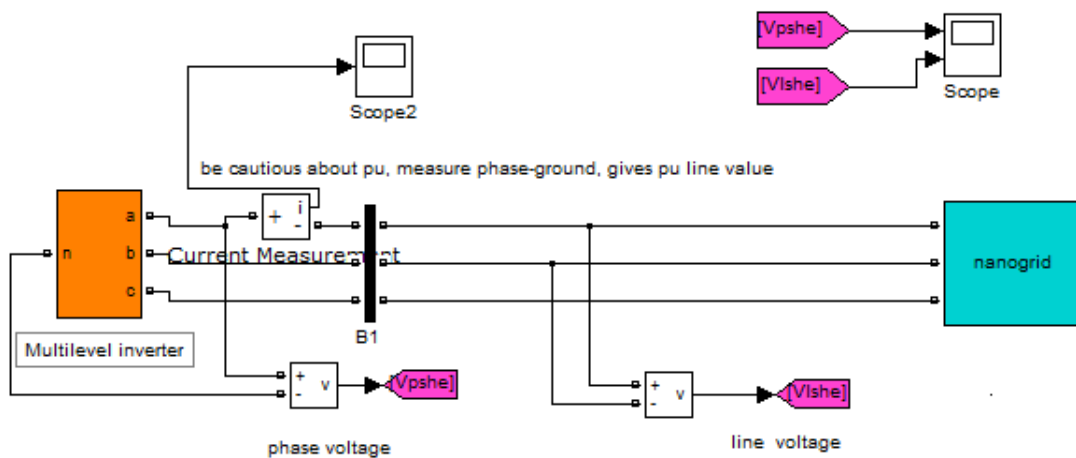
[Vpshe]

[Vlshe]

Scope

Scope2

be cautious about pu, measure phase-ground, gives pu line value

a
n b
c

+ i
-

Current Measurement

B1

nanogrid

Multilevel inverter

+ v
-

[Vpshe]

phase voltage

+ v
-

[Vlshe]

line voltage